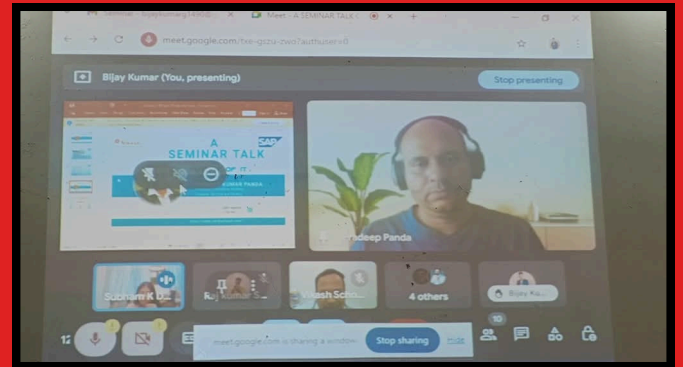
Meet - A SEMINAR TALK

meet.google.com/fxe-gizu-zws?authuser=0

Bijay Kumar (You, presenting)

Stop presenting

A SEMINAR TALK

KUMAR PANDA

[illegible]ndeep Panda

Subham K D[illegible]

Raj Kumar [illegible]

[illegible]kash Sah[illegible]

4 others

Bijay Ku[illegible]

12

meet.google.com is sharing a window.

Stop sharing

Hide

10